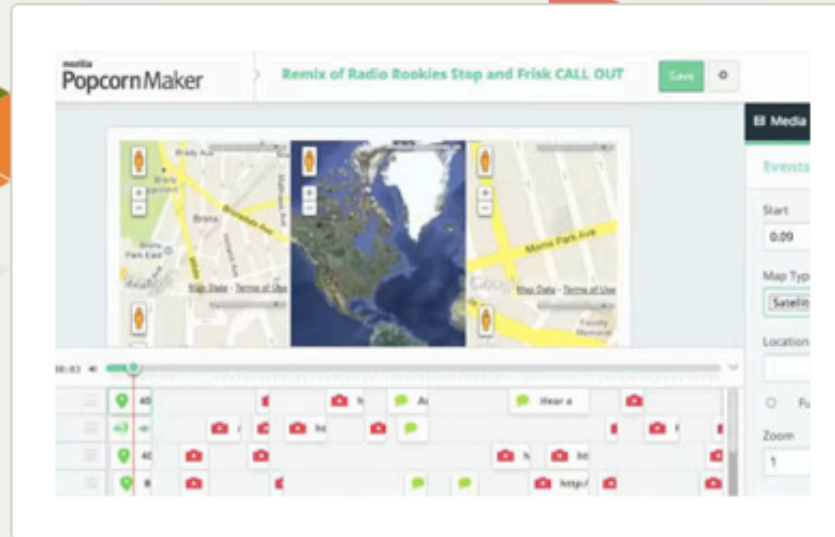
media PopcornMaker

Remix of Radio Rookies Stop and Frisk CALL OUT

Save

Media

Events

Start

0.09

Map Type

Satellite

Location

Zoom

1

Map Data - Terms of Use

Map Data - Terms of Use

Morris Park Ave

Bronx

00:03

Hear a

http:/